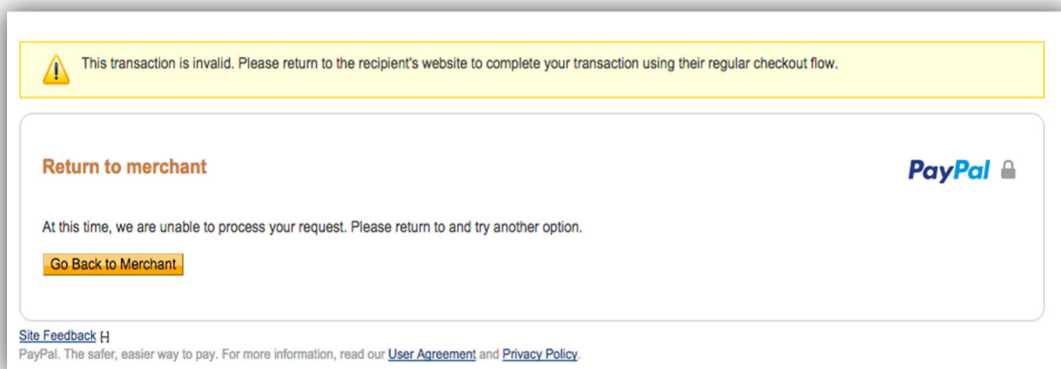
This transaction is invalid. Please return to the recipient's website to complete your transaction using their regular checkout flow.

Return to merchant

PayPal

At this time, we are unable to process your request. Please return to and try another option.

Go Back to Merchant

Site Feedback [+]

PayPal. The safer, easier way to pay. For more information, read our User Agreement and Privacy Policy.